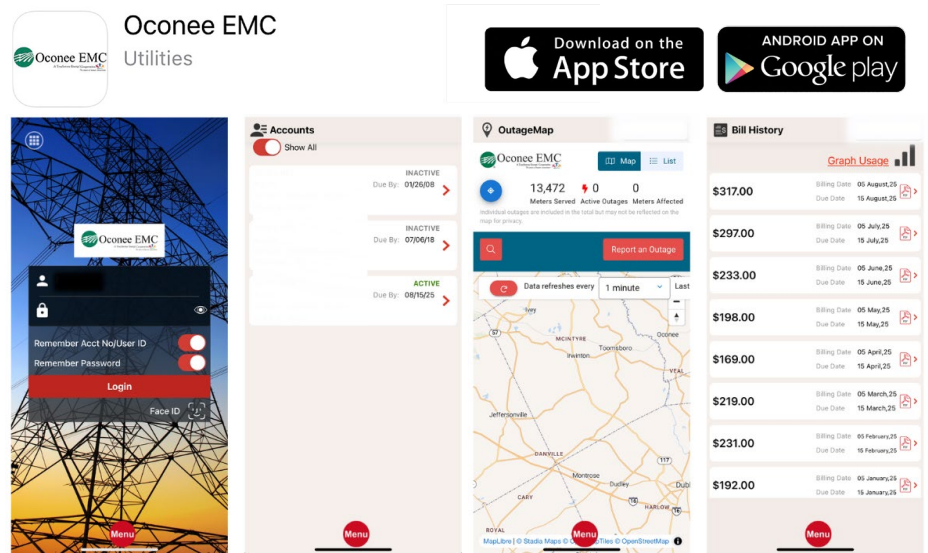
Oconee EMC
Utilities

Download on the App Store

ANDROID APP ON Google play

Oconee EMC

Remember Acct No/User ID
Remember Password
Login
Face ID
Menu

Accounts
Show All
INACTIVE
Due By: 01/26/08
INACTIVE
Due By: 07/06/18
ACTIVE
Due By: 08/15/25
Menu

OutageMap
Oconee EMC
Map
List
13,472 Meters Served
0 Active Outages
0 Meters Affected
Individual outages are included in the total but may not be reflected on the map for privacy.
Report an Outage
Data refreshes every 1 minute
Last
Ivey
MCINTYRE
Toomsboro
Irwinton
Oconee
Jeffersonville
DANVILLE
Montrose
Dudley
CARY
Dubl
ROYAL
HARLOW
MapLibre | © Stadia Maps | © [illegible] Tiles © OpenStreetMap
Menu

Bill History
Graph Usage
$317.00 Billing Date 05 August,25 Due Date 15 August,25
$297.00 Billing Date 05 July,25 Due Date 15 July,25
$233.00 Billing Date 05 June,25 Due Date 15 June,25
$198.00 Billing Date 05 May,25 Due Date 15 May,25
$169.00 Billing Date 05 April,25 Due Date 15 April,25
$219.00 Billing Date 05 March,25 Due Date 15 March,25
$231.00 Billing Date 05 February,25 Due Date 15 February,25
$192.00 Billing Date 05 January,25 Due Date 15 January,25
Menu